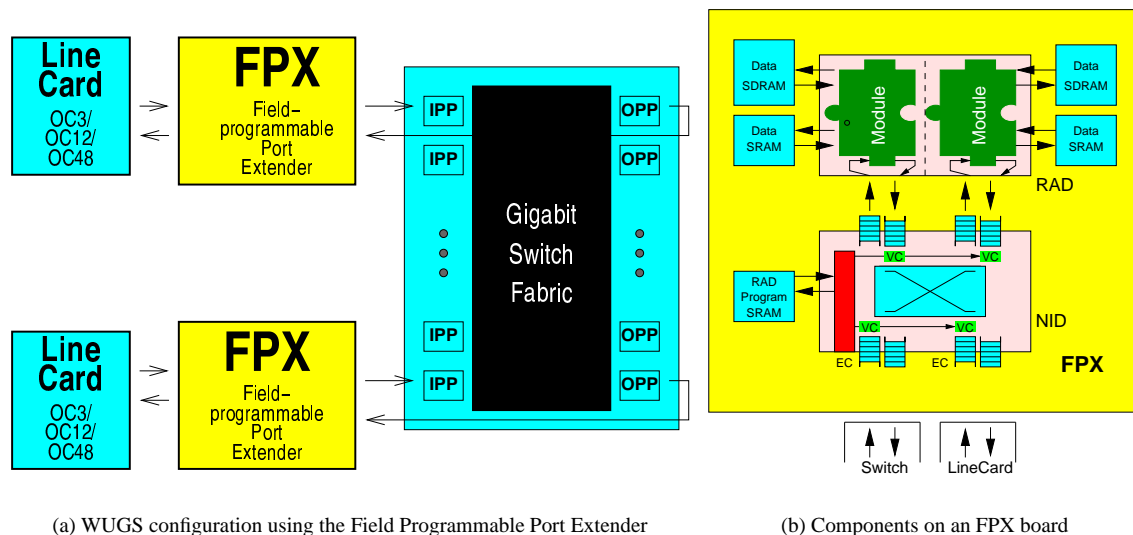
Line Card
OC3/ OC12/ OC48

FPX
Field–programmable Port Extender

Line Card
OC3/ OC12/ OC48

FPX
Field–programmable Port Extender

IPP
IPP
IPP
IPP

Gigabit Switch Fabric

OPP
OPP
OPP
OPP

Data SDRAM
Data SRAM
Module
Module
Data SDRAM
Data SRAM
RAD

VC
VC
VC
VC
RAD Program SRAM
NID
EC
EC
FPX

Switch
LineCard

(a) WUGS configuration using the Field Programmable Port Extender

(b) Components on an FPX board